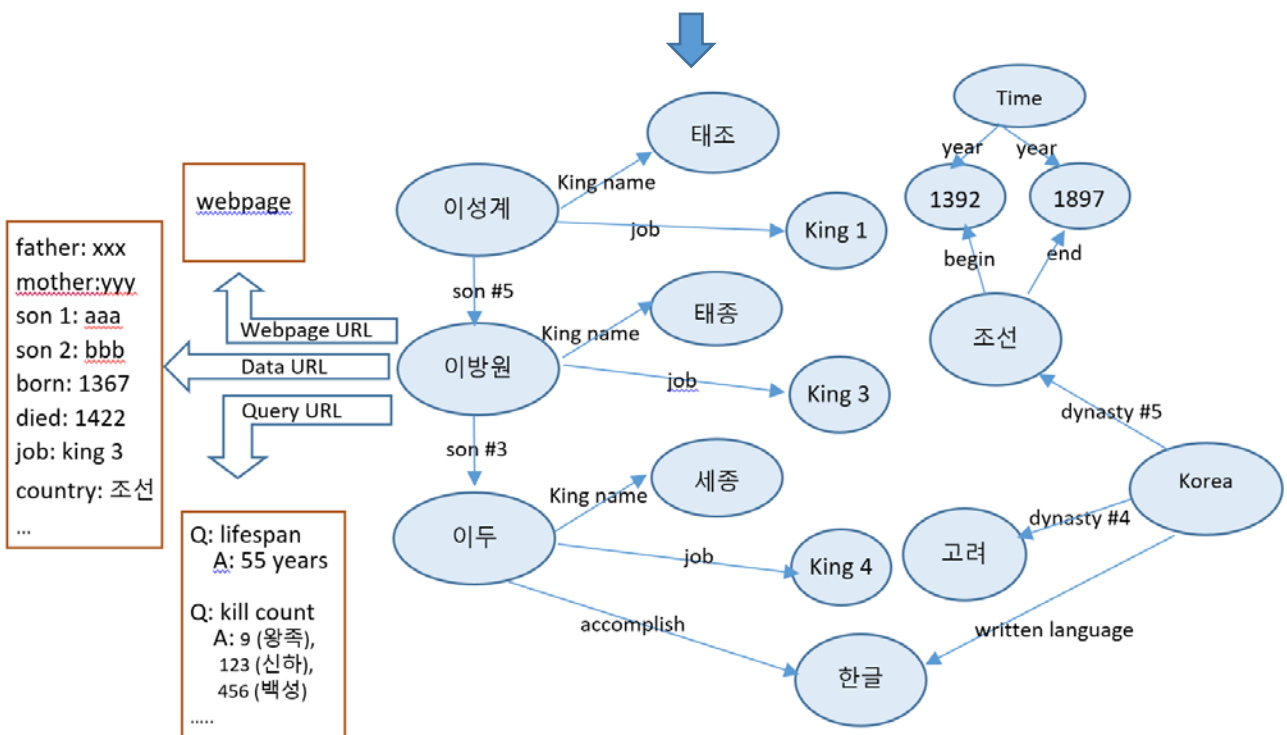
webpage

father: xxx
mother:yyy
son 1: aaa
son 2: bbb
born: 1367
died: 1422
job: king 3
country: 조선
...

Webpage URL
Data URL
Query URL

Q: lifespan
A: 55 years

Q: kill count
A: 9 (왕족),
123 (신하),
456 (백성)
.....

이성계
King name
태조
job
King 1
son #5
이방원
King name
태종
job
King 3
son #3
이두
King name
세종
job
King 4
accomplish
한글

Time
year
year
1392
1897
begin
end
조선
dynasty #5
Korea
dynasty #4
고려
written language